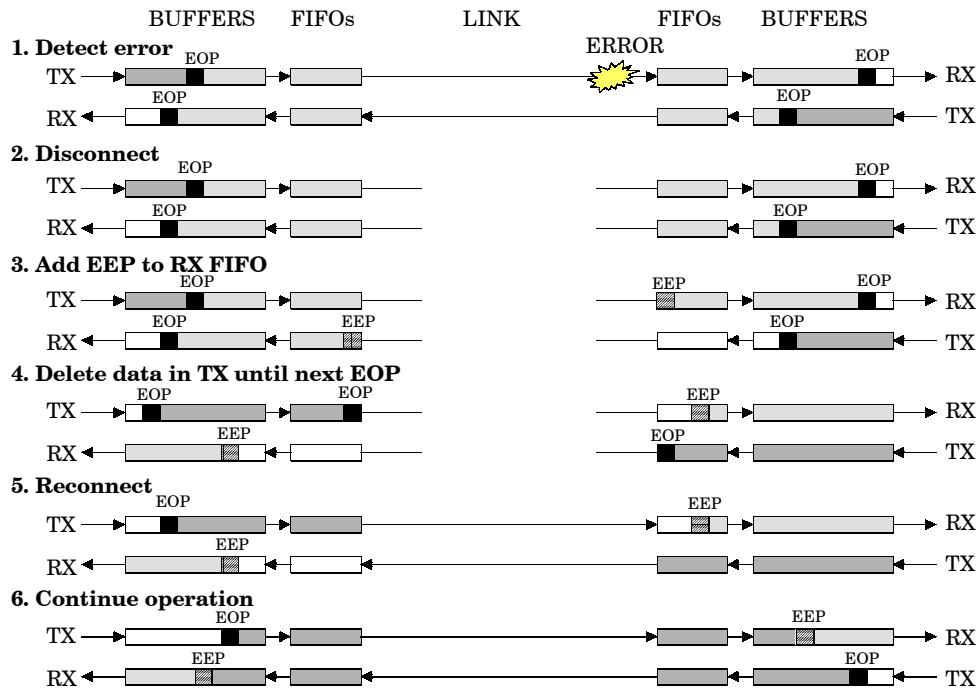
BUFFERS FIFOs LINK FIFOs BUFFERS

1. Detect error

ERROR

EOP

TX

RX

EOP

EOP

RX

TX

EOP

2. Disconnect

EOP

TX

RX

EOP

EOP

RX

TX

EOP

3. Add EEP to RX FIFO

EOP

TX

EEP

EOP

RX

EOP

RX

EEP

TX

EOP

4. Delete data in TX until next EOP

EOP

EOP

TX

EEP

RX

EEP

RX

EOP

TX

5. Reconnect

EOP

TX

EEP

RX

EEP

RX

TX

6. Continue operation

EOP

TX

EEP

RX

EEP

RX

EOP

TX